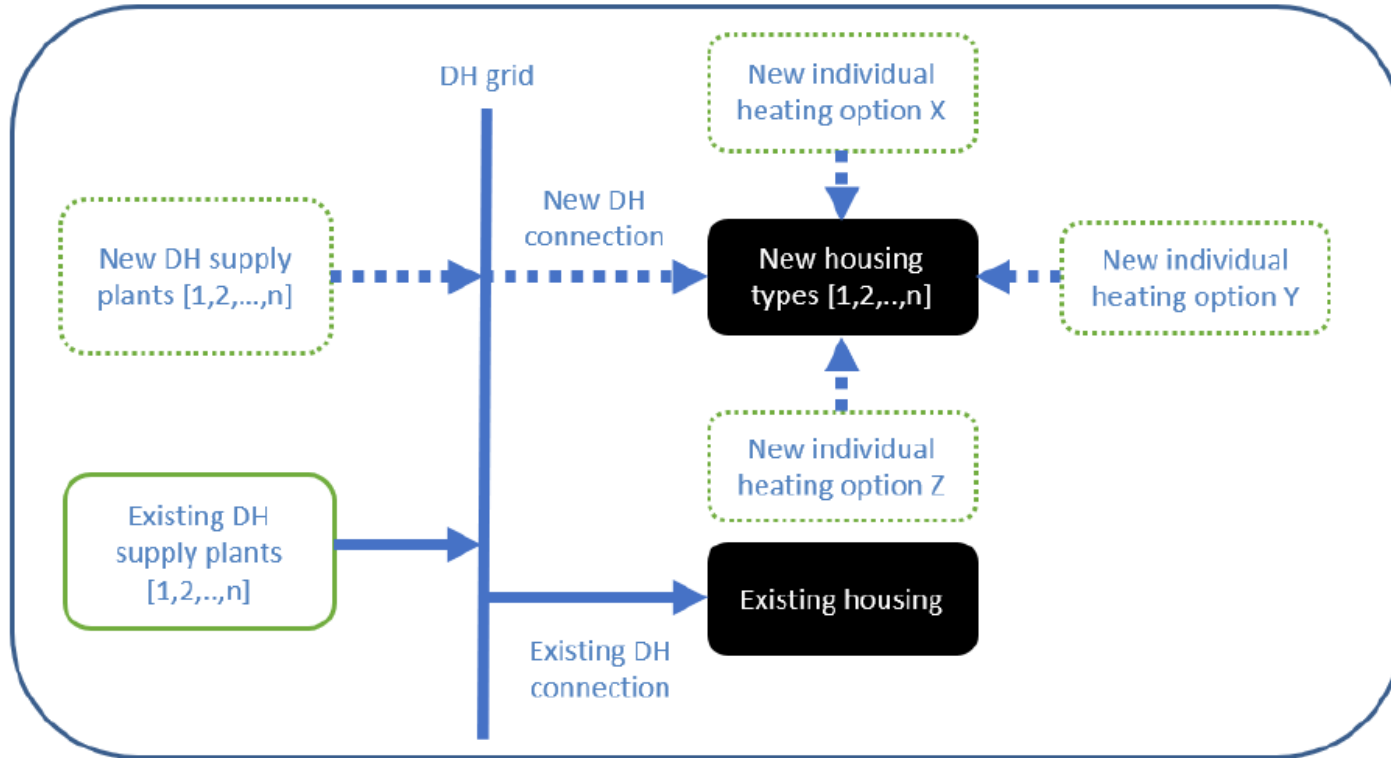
DH grid

New individual heating option X

New DH supply plants [1,2,...,n]

New DH connection

New housing types [1,2,..,n]

New individual heating option Y

New individual heating option Z

Existing DH supply plants [1,2,..,n]

Existing housing

Existing DH connection